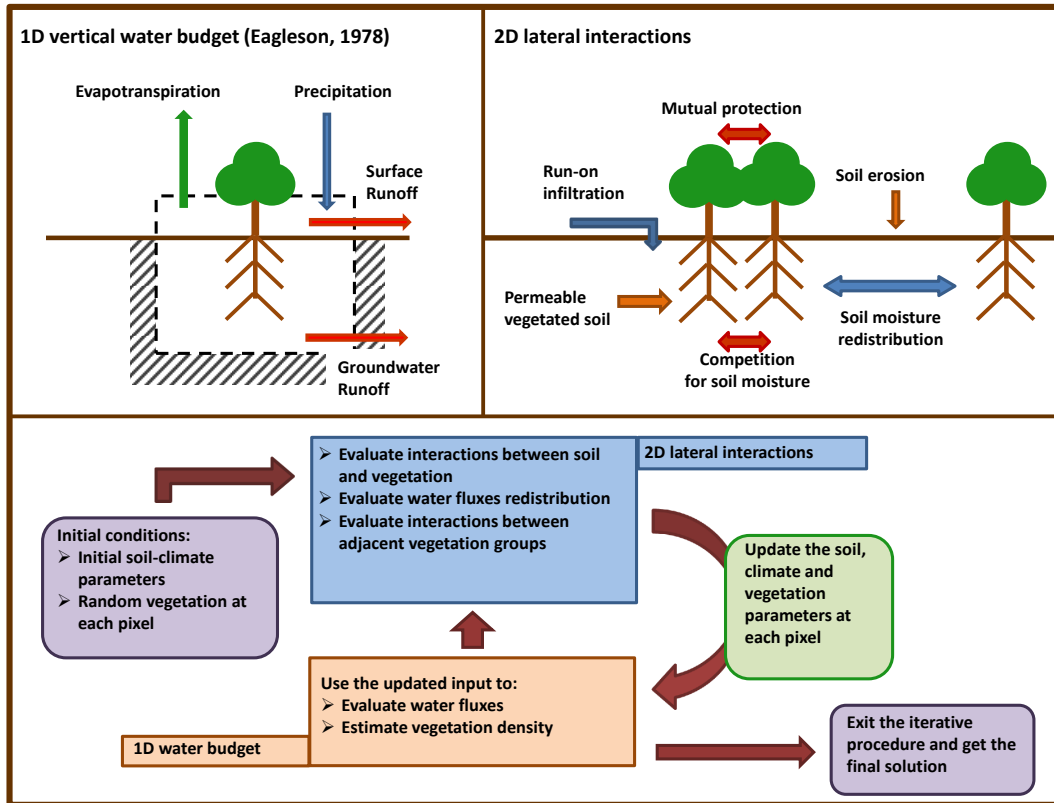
1D vertical water budget (Eagleson, 1978)

Evapotranspiration

Precipitation

Surface Runoff

Groundwater Runoff

2D lateral interactions

Mutual protection

Run-on infiltration

Soil erosion

Permeable vegetated soil

Soil moisture redistribution

Competition for soil moisture

Initial conditions:
➢ Initial soil-climate parameters
➢ Random vegetation at each pixel

➢ Evaluate interactions between soil and vegetation
➢ Evaluate water fluxes redistribution
➢ Evaluate interactions between adjacent vegetation groups

2D lateral interactions

Update the soil, climate and vegetation parameters at each pixel

Use the updated input to:
➢ Evaluate water fluxes
➢ Estimate vegetation density

1D water budget

Exit the iterative procedure and get the final solution